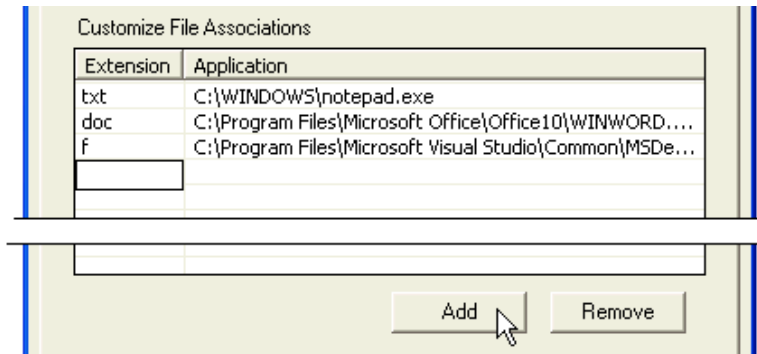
Customize File Associations

| Extension | Application |
|---|---|
| txt | C:\WINDOWS\notepad.exe |
| doc | C:\Program Files\Microsoft Office\Office10\WINWORD.... |
| f | C:\Program Files\Microsoft Visual Studio\Common\MSDe... |

Add Remove